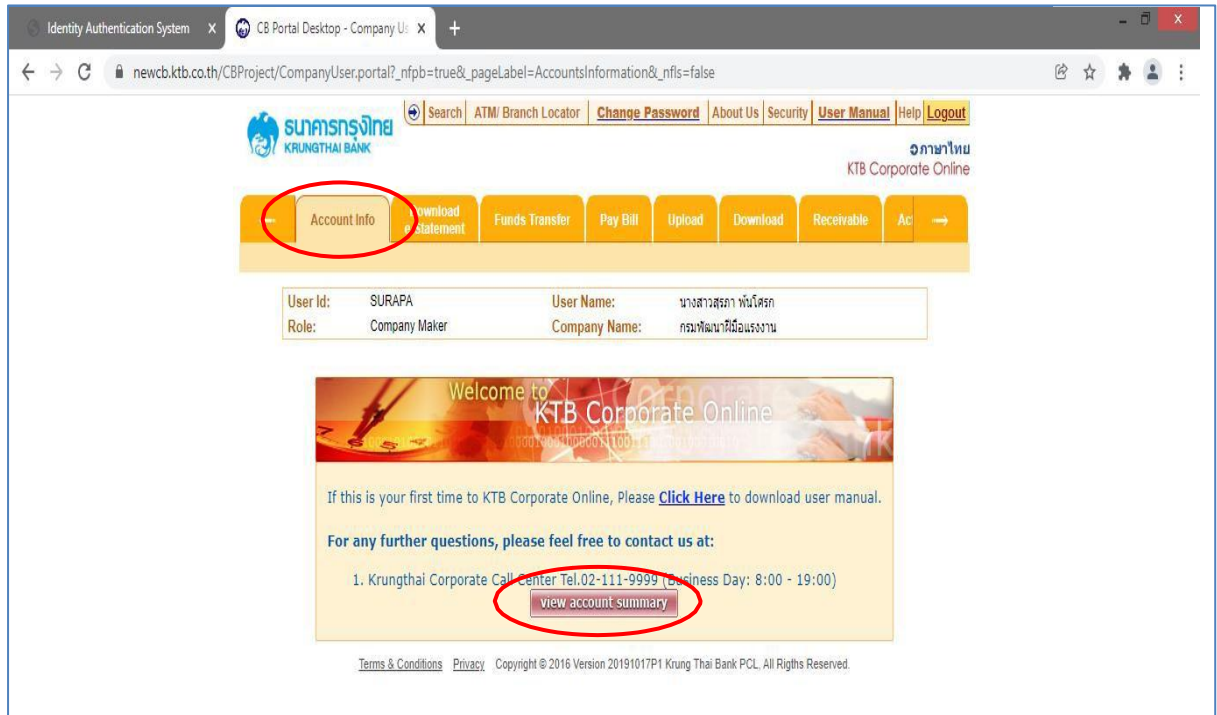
Identity Authentication System X CB Portal Desktop - Company Us X +

newcb.ktb.co.th/CBProject/CompanyUser.portal?_nfpb=true&_pageLabel=AccountsInformation&_nfls=false

ธนาคารกรุงไทย KRUNGTHAI BANK

Search | ATM/ Branch Locator | Change Password | About Us | Security | User Manual | Help | Logout

ภาษาไทย
KTB Corporate Online

Account Info | Download e-statement | Funds Transfer | Pay Bill | Upload | Download | Receivable | Ac

| User Id: | SURAPA | User Name: | นางสาวสุรภา พันโศรก |
|---|---|---|---|
| Role: | Company Maker | Company Name: | กรมพัฒนาฝีมือแรงงาน |

Welcome to KTB Corporate Online

If this is your first time to KTB Corporate Online, Please Click Here to download user manual.

For any further questions, please feel free to contact us at:

1. Krungthai Corporate Call Center Tel.02-111-9999 (Business Day: 8:00 - 19:00)

view account summary

Terms & Conditions Privacy Copyright © 2016 Version 20191017P1 Krung Thai Bank PCL, All Rigths Reserved.